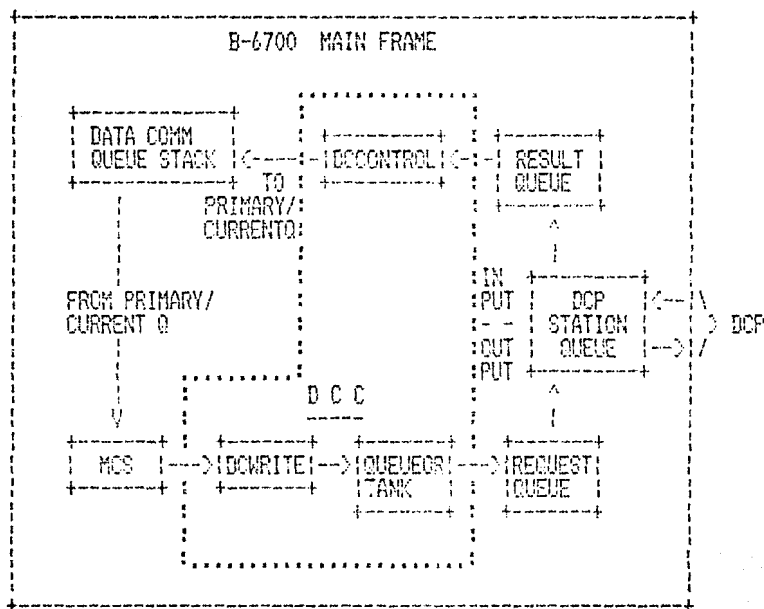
B-6700 MAIN FRAME

DATA COMM QUEUE STACK

TO PRIMARY/ CURRENTQ

DCCONTROL

RESULT QUEUE

FROM PRIMARY/ CURRENT Q

IN PUT

OUT PUT

DCP STATION QUEUE

DCP

D C C

MCS

DCWRITE

QUEUEOR TANK

REQUEST QUEUE